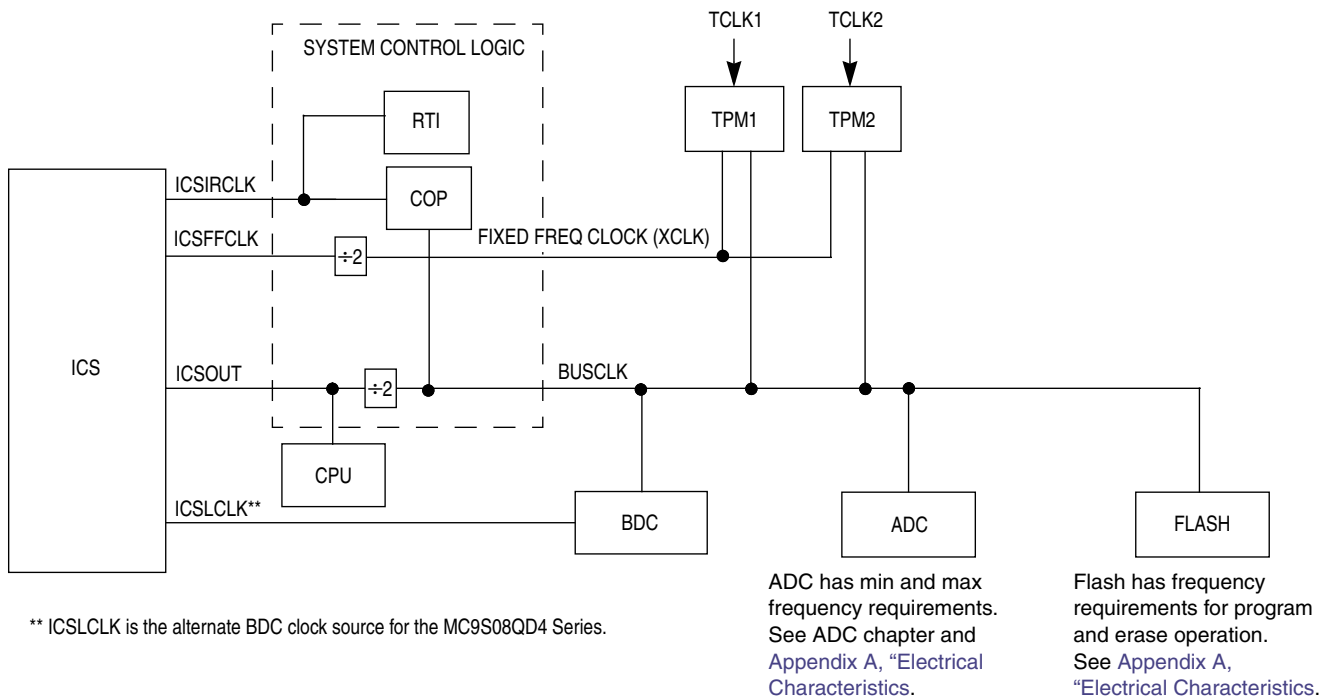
SYSTEM CONTROL LOGIC

TCLK1

TCLK2

RTI

TPM1

TPM2

ICSIRCLK

COP

ICSFFCLK

$\div 2$

FIXED FREQ CLOCK (XCLK)

ICS

ICSOUT

$\div 2$

BUSCLK

CPU

ICSLCLK**

BDC

ADC

FLASH

ADC has min and max frequency requirements. See ADC chapter and Appendix A, "Electrical Characteristics.

Flash has frequency requirements for program and erase operation. See Appendix A, "Electrical Characteristics.

** ICSLCLK is the alternate BDC clock source for the MC9S08QD4 Series.